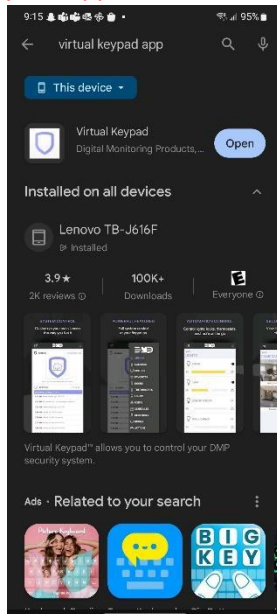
9:15 • 95%

virtual keypad app

This device

Virtual Keypad
Digital Monitoring Products,...
Open

Installed on all devices

Lenovo TB-J616F
Installed

3.9★
2K reviews
100K+
Downloads
E
Everyone

Virtual Keypad™ allows you to control your DMP security system.

Ads · Related to your search

BIG KEY